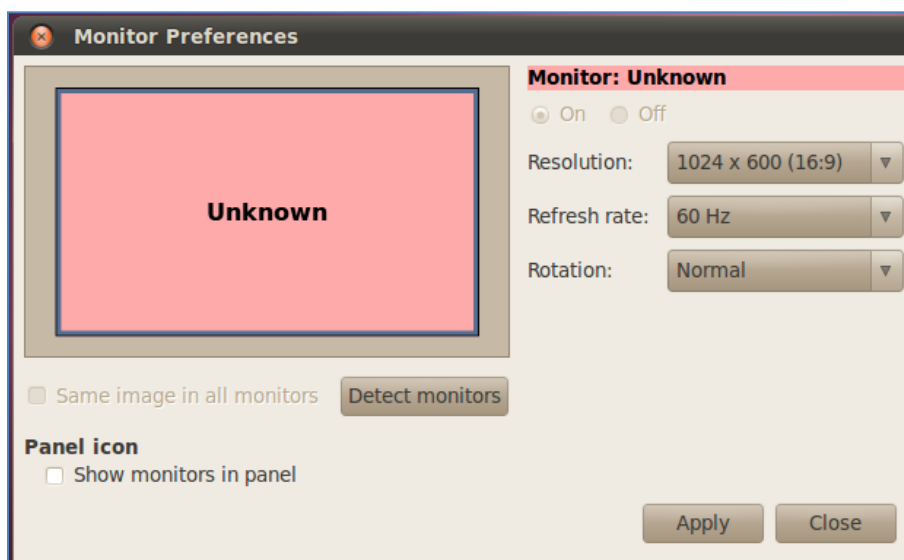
Monitor Preferences

Unknown

Monitor: Unknown

On Off

Resolution: 1024 x 600 (16:9)

Refresh rate: 60 Hz

Rotation: Normal

Same image in all monitors

Detect monitors

Panel icon

Show monitors in panel

Apply

Close